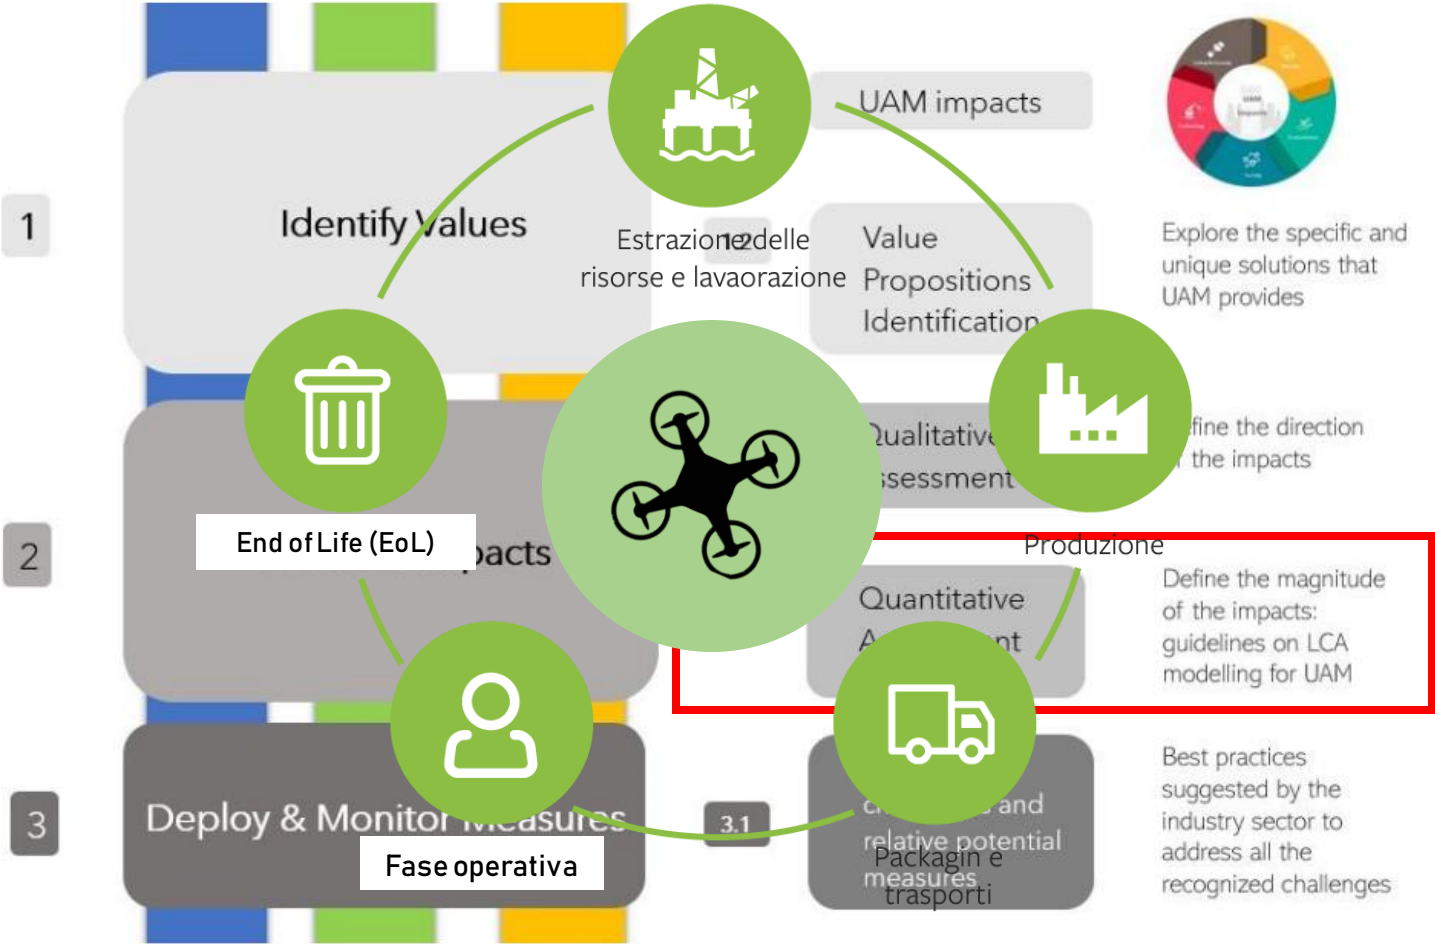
UAM impacts

1

Identify Values

Estrazione delle risorse e lavaorazione

1.2

Value Propositions Identification

Explore the specific and unique solutions that UAM provides

Qualitative Assessment

fine the direction the impacts

2

End of Life (EoL)

pacts

Produzione

Quantitative A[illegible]nt

Define the magnitude of the impacts: guidelines on LCA modelling for UAM

3

Deploy & Monitor Measures

Fase operativa

3.1

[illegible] and relative potential measures

Packagin e trasporti

Best practices suggested by the industry sector to address all the recognized challenges